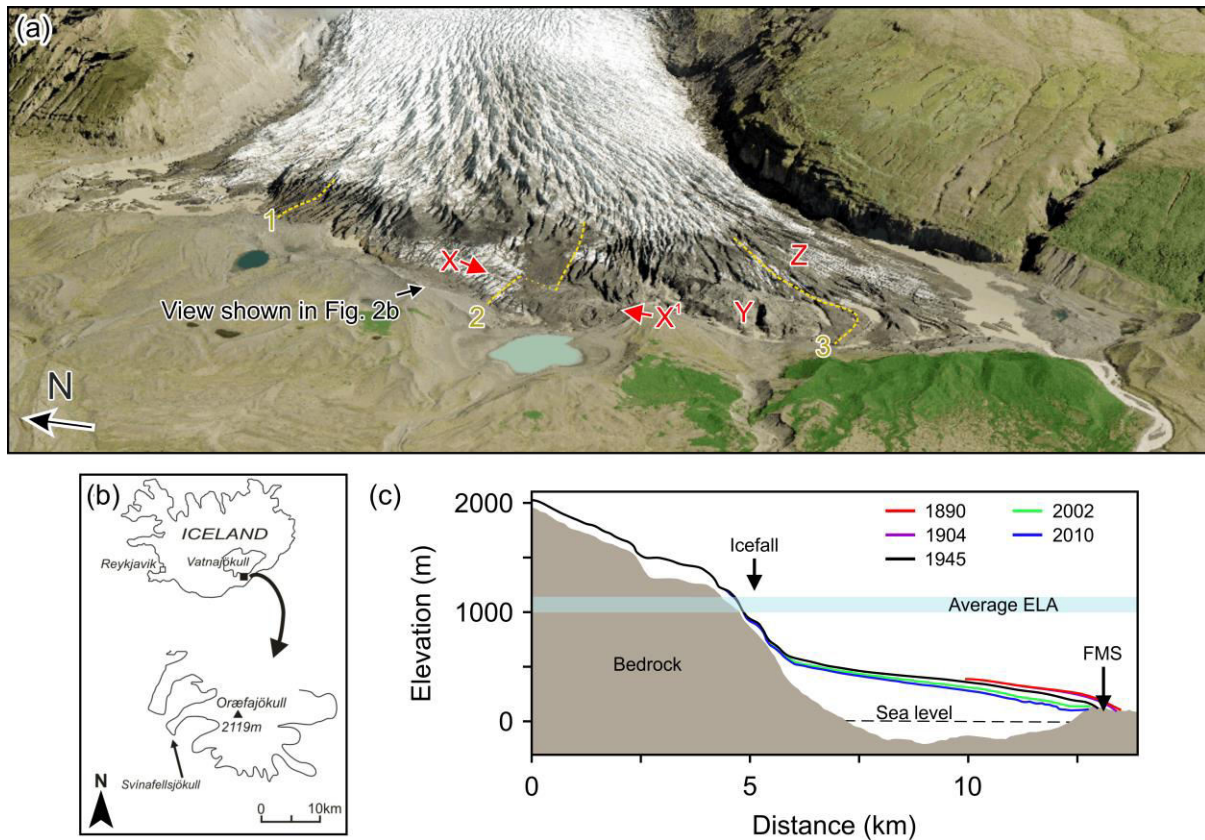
(a)

1

X

View shown in Fig. 2b

2

X'

Y

Z

3

N

(b)

ICELAND

Reykjavik

Vatnajökull

Öræfajökull

2119m

Svínafellsjökull

N

0 10km

(c)

2000

1000

0

Elevation (m)

Icefall

1890

1904

1945

2002

2010

Average ELA

Bedrock

FMS

Sea level

0

5

10

Distance (km)